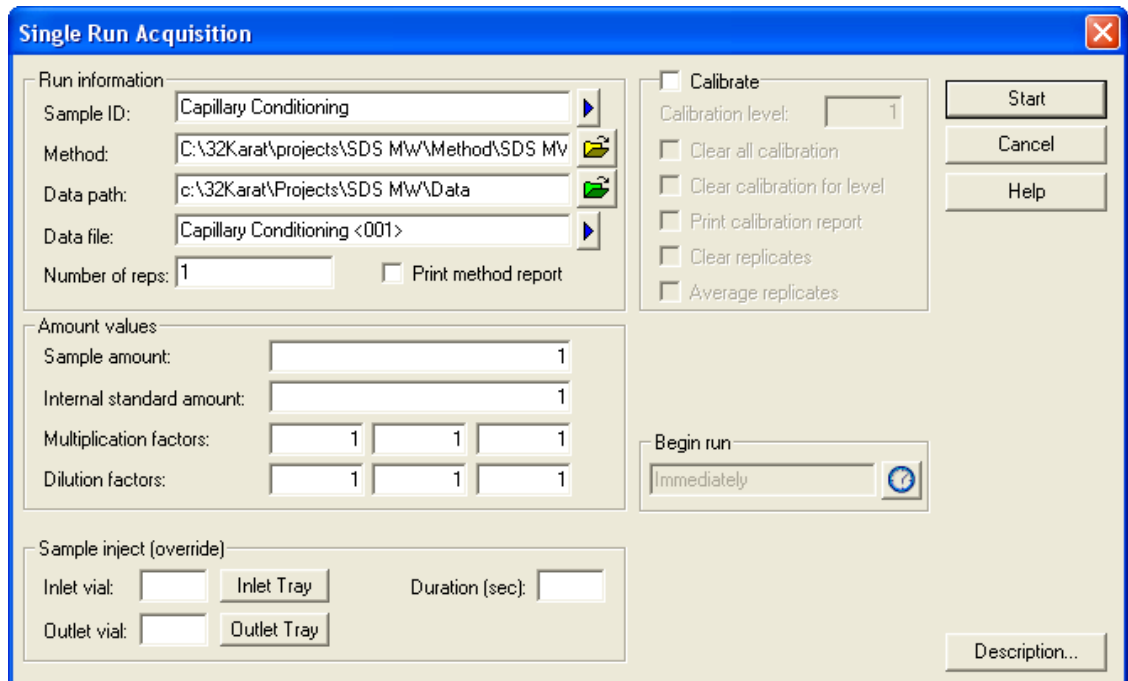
Single Run Acquisition

Run information
Sample ID: Capillary Conditioning
Method: C:\32Karat\projects\SDS MW\Method\SDS MV
Data path: c:\32Karat\Projects\SDS MW\Data
Data file: Capillary Conditioning <001>
Number of reps: 1
Print method report

Calibrate
Calibration level: 1
Clear all calibration
Clear calibration for level
Print calibration report
Clear replicates
Average replicates

Start
Cancel
Help

Amount values
Sample amount: 1
Internal standard amount: 1
Multiplication factors: 1 1 1
Dilution factors: 1 1 1

Begin run
Immediately

Sample inject (override)
Inlet vial: Inlet Tray
Duration (sec):
Outlet vial: Outlet Tray

Description...